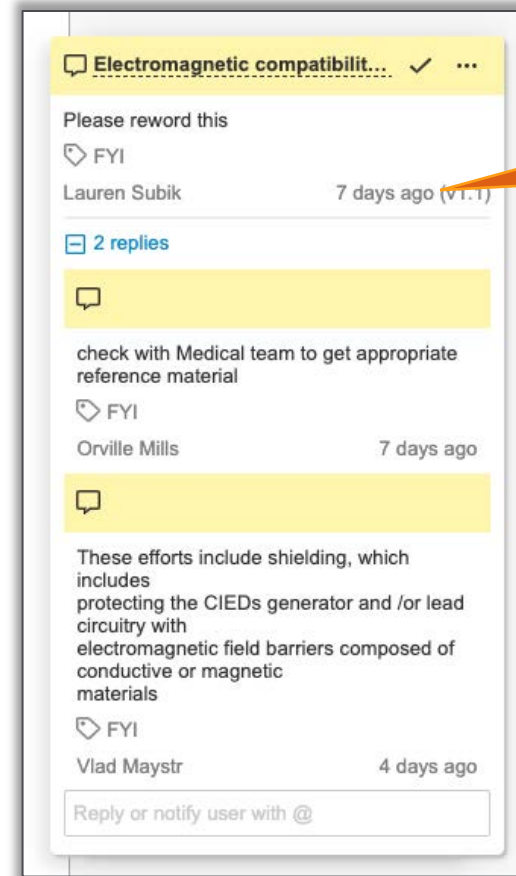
Electromagnetic compatibilit...

Please reword this

FYI

Lauren Subik 7 days ago (v1.1)

2 replies

check with Medical team to get appropriate reference material

FYI

Orville Mills 7 days ago

These efforts include shielding, which includes protecting the CIEDs generator and /or lead circuitry with electromagnetic field barriers composed of conductive or magnetic materials

FYI

Vlad Maystr 4 days ago

Reply or notify user with @